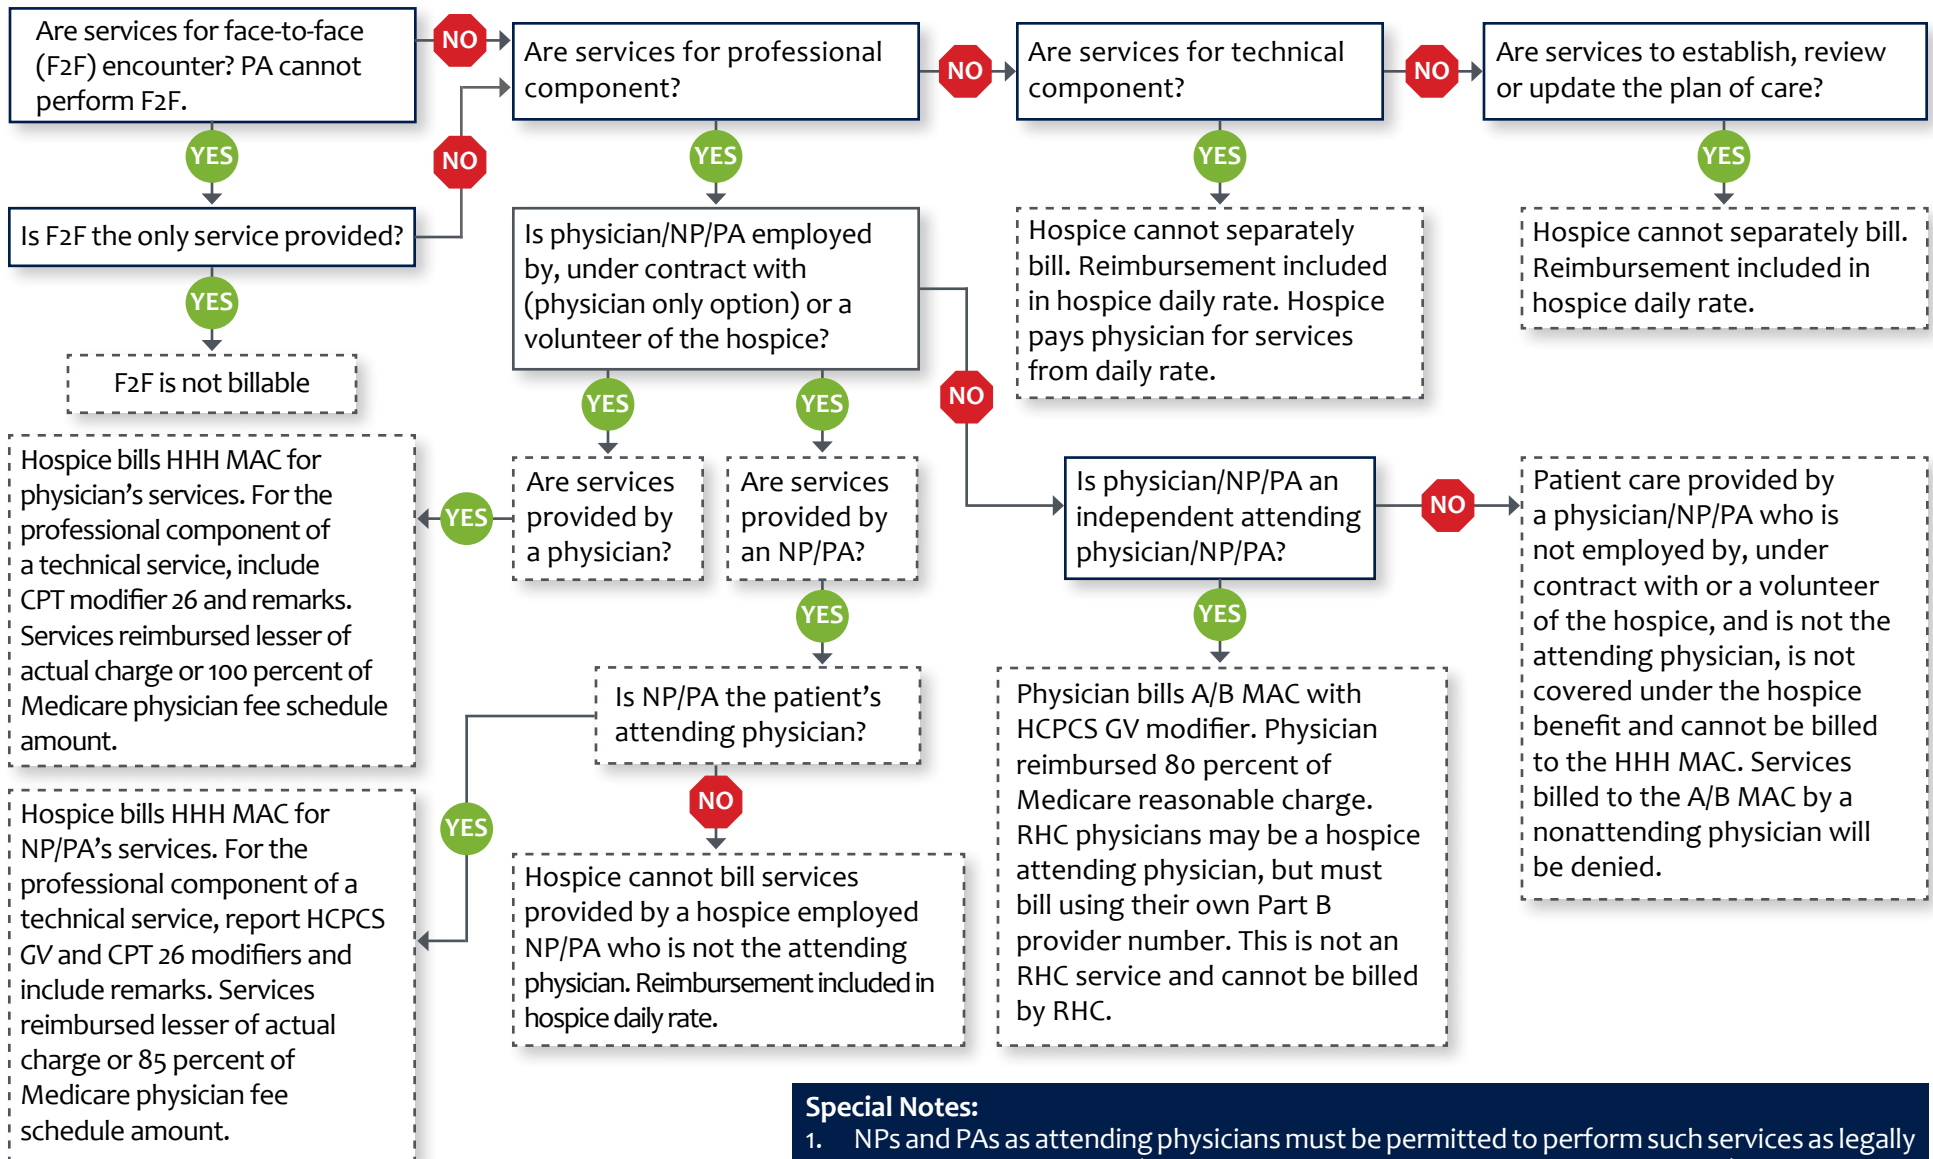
Are services for face-to-face (F2F) encounter? PA cannot perform F2F.

NO

Are services for professional component?

NO

Are services for technical component?

NO

Are services to establish, review or update the plan of care?

YES

NO

YES

YES

YES

Is F2F the only service provided?

Is physician/NP/PA employed by, under contract with (physician only option) or a volunteer of the hospice?

Hospice cannot separately bill. Reimbursement included in hospice daily rate. Hospice pays physician for services from daily rate.

Hospice cannot separately bill. Reimbursement included in hospice daily rate.

YES

F2F is not billable

YES

YES

NO

Hospice bills HHH MAC for physician's services. For the professional component of a technical service, include CPT modifier 26 and remarks. Services reimbursed lesser of actual charge or 100 percent of Medicare physician fee schedule amount.

YES

Are services provided by a physician?

Are services provided by an NP/PA?

Is physician/NP/PA an independent attending physician/NP/PA?

NO

Patient care provided by a physician/NP/PA who is not employed by, under contract with or a volunteer of the hospice, and is not the attending physician, is not covered under the hospice benefit and cannot be billed to the HHH MAC. Services billed to the A/B MAC by a nonattending physician will be denied.

YES

YES

Is NP/PA the patient's attending physician?

Physician bills A/B MAC with HCPCS GV modifier. Physician reimbursed 80 percent of Medicare reasonable charge. RHC physicians may be a hospice attending physician, but must bill using their own Part B provider number. This is not an RHC service and cannot be billed by RHC.

NO

Hospice bills HHH MAC for NP/PA's services. For the professional component of a technical service, report HCPCS GV and CPT 26 modifiers and include remarks. Services reimbursed lesser of actual charge or 85 percent of Medicare physician fee schedule amount.

YES

Hospice cannot bill services provided by a hospice employed NP/PA who is not the attending physician. Reimbursement included in hospice daily rate.

Special Notes:
1. NPs and PAs as attending physicians must be permitted to perform such services as legally